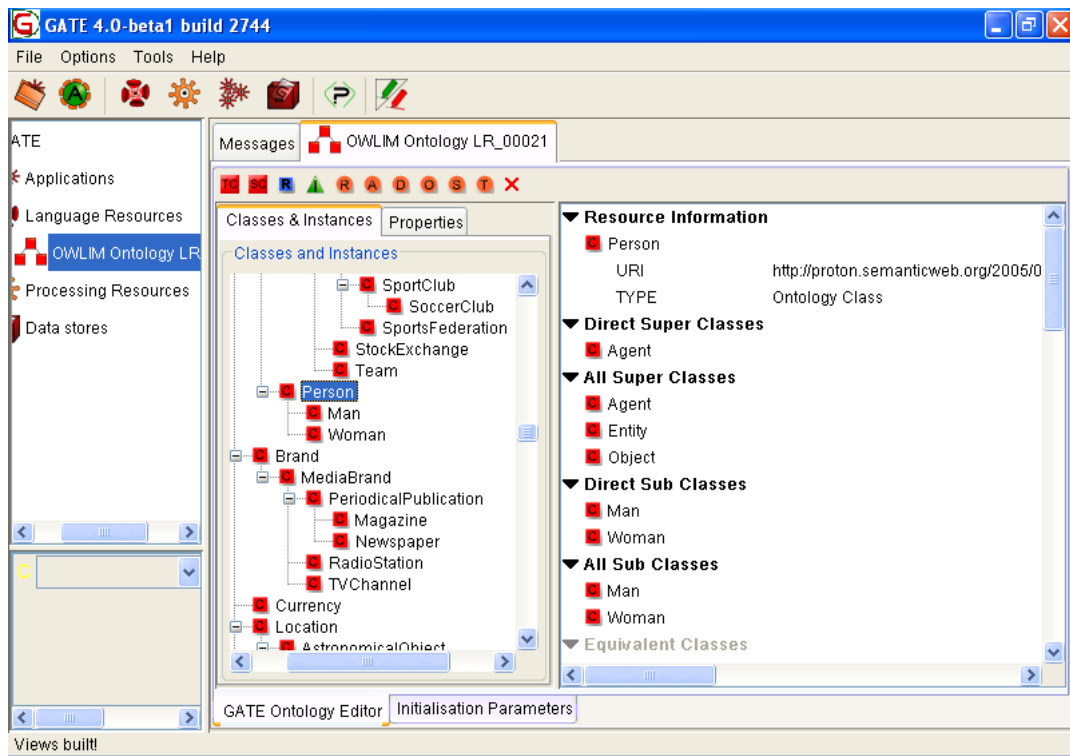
GATE 4.0-beta1 build 2744

File Options Tools Help

ATE
Applications
Language Resources
OWLIM Ontology LR
Processing Resources
Data stores

Messages | OWLIM Ontology LR_00021

TC SC R R A D O S T ×

Classes & Instances | Properties

Classes and Instances

SportClub
SoccerClub
SportsFederation
StockExchange
Team
Person
Man
Woman
Brand
MediaBrand
PeriodicalPublication
Magazine
Newspaper
RadioStation
TVChannel
Currency
Location
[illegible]

Resource Information
Person
URI http://proton.semanticweb.org/2005/0
TYPE Ontology Class
Direct Super Classes
Agent
All Super Classes
Agent
Entity
Object
Direct Sub Classes
Man
Woman
All Sub Classes
Man
Woman
Equivalent Classes

GATE Ontology Editor | Initialisation Parameters

Views built!